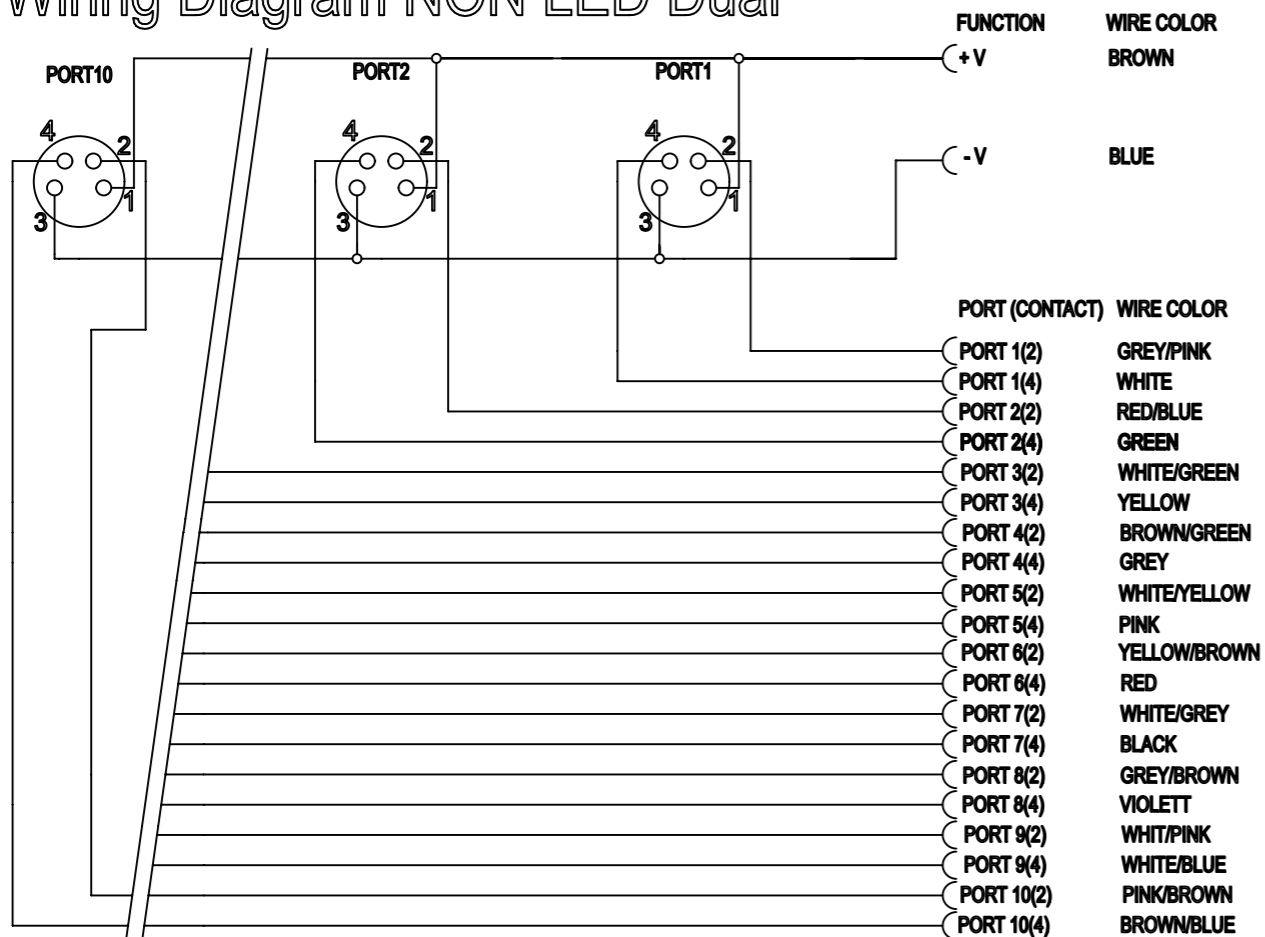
Wiring Diagram NON LED Dual

FUNCTION WIRE COLOR
+ V BROWN
- V BLUE

PORT10
4 2
3 1

PORT2
4 2
3 1

PORT1
4 2
3 1

| PORT (CONTACT) | WIRE COLOR |
|---|---|
| PORT 1(2) | GREY/PINK |
| PORT 1(4) | WHITE |
| PORT 2(2) | RED/BLUE |
| PORT 2(4) | GREEN |
| PORT 3(2) | WHITE/GREEN |
| PORT 3(4) | YELLOW |
| PORT 4(2) | BROWN/GREEN |
| PORT 4(4) | GREY |
| PORT 5(2) | WHITE/YELLOW |
| PORT 5(4) | PINK |
| PORT 6(2) | YELLOW/BROWN |
| PORT 6(4) | RED |
| PORT 7(2) | WHITE/GREY |
| PORT 7(4) | BLACK |
| PORT 8(2) | GREY/BROWN |
| PORT 8(4) | VIOLETT |
| PORT 9(2) | WHIT/PINK |
| PORT 9(4) | WHITE/BLUE |
| PORT 10(2) | PINK/BROWN |
| PORT 10(4) | BROWN/BLUE |